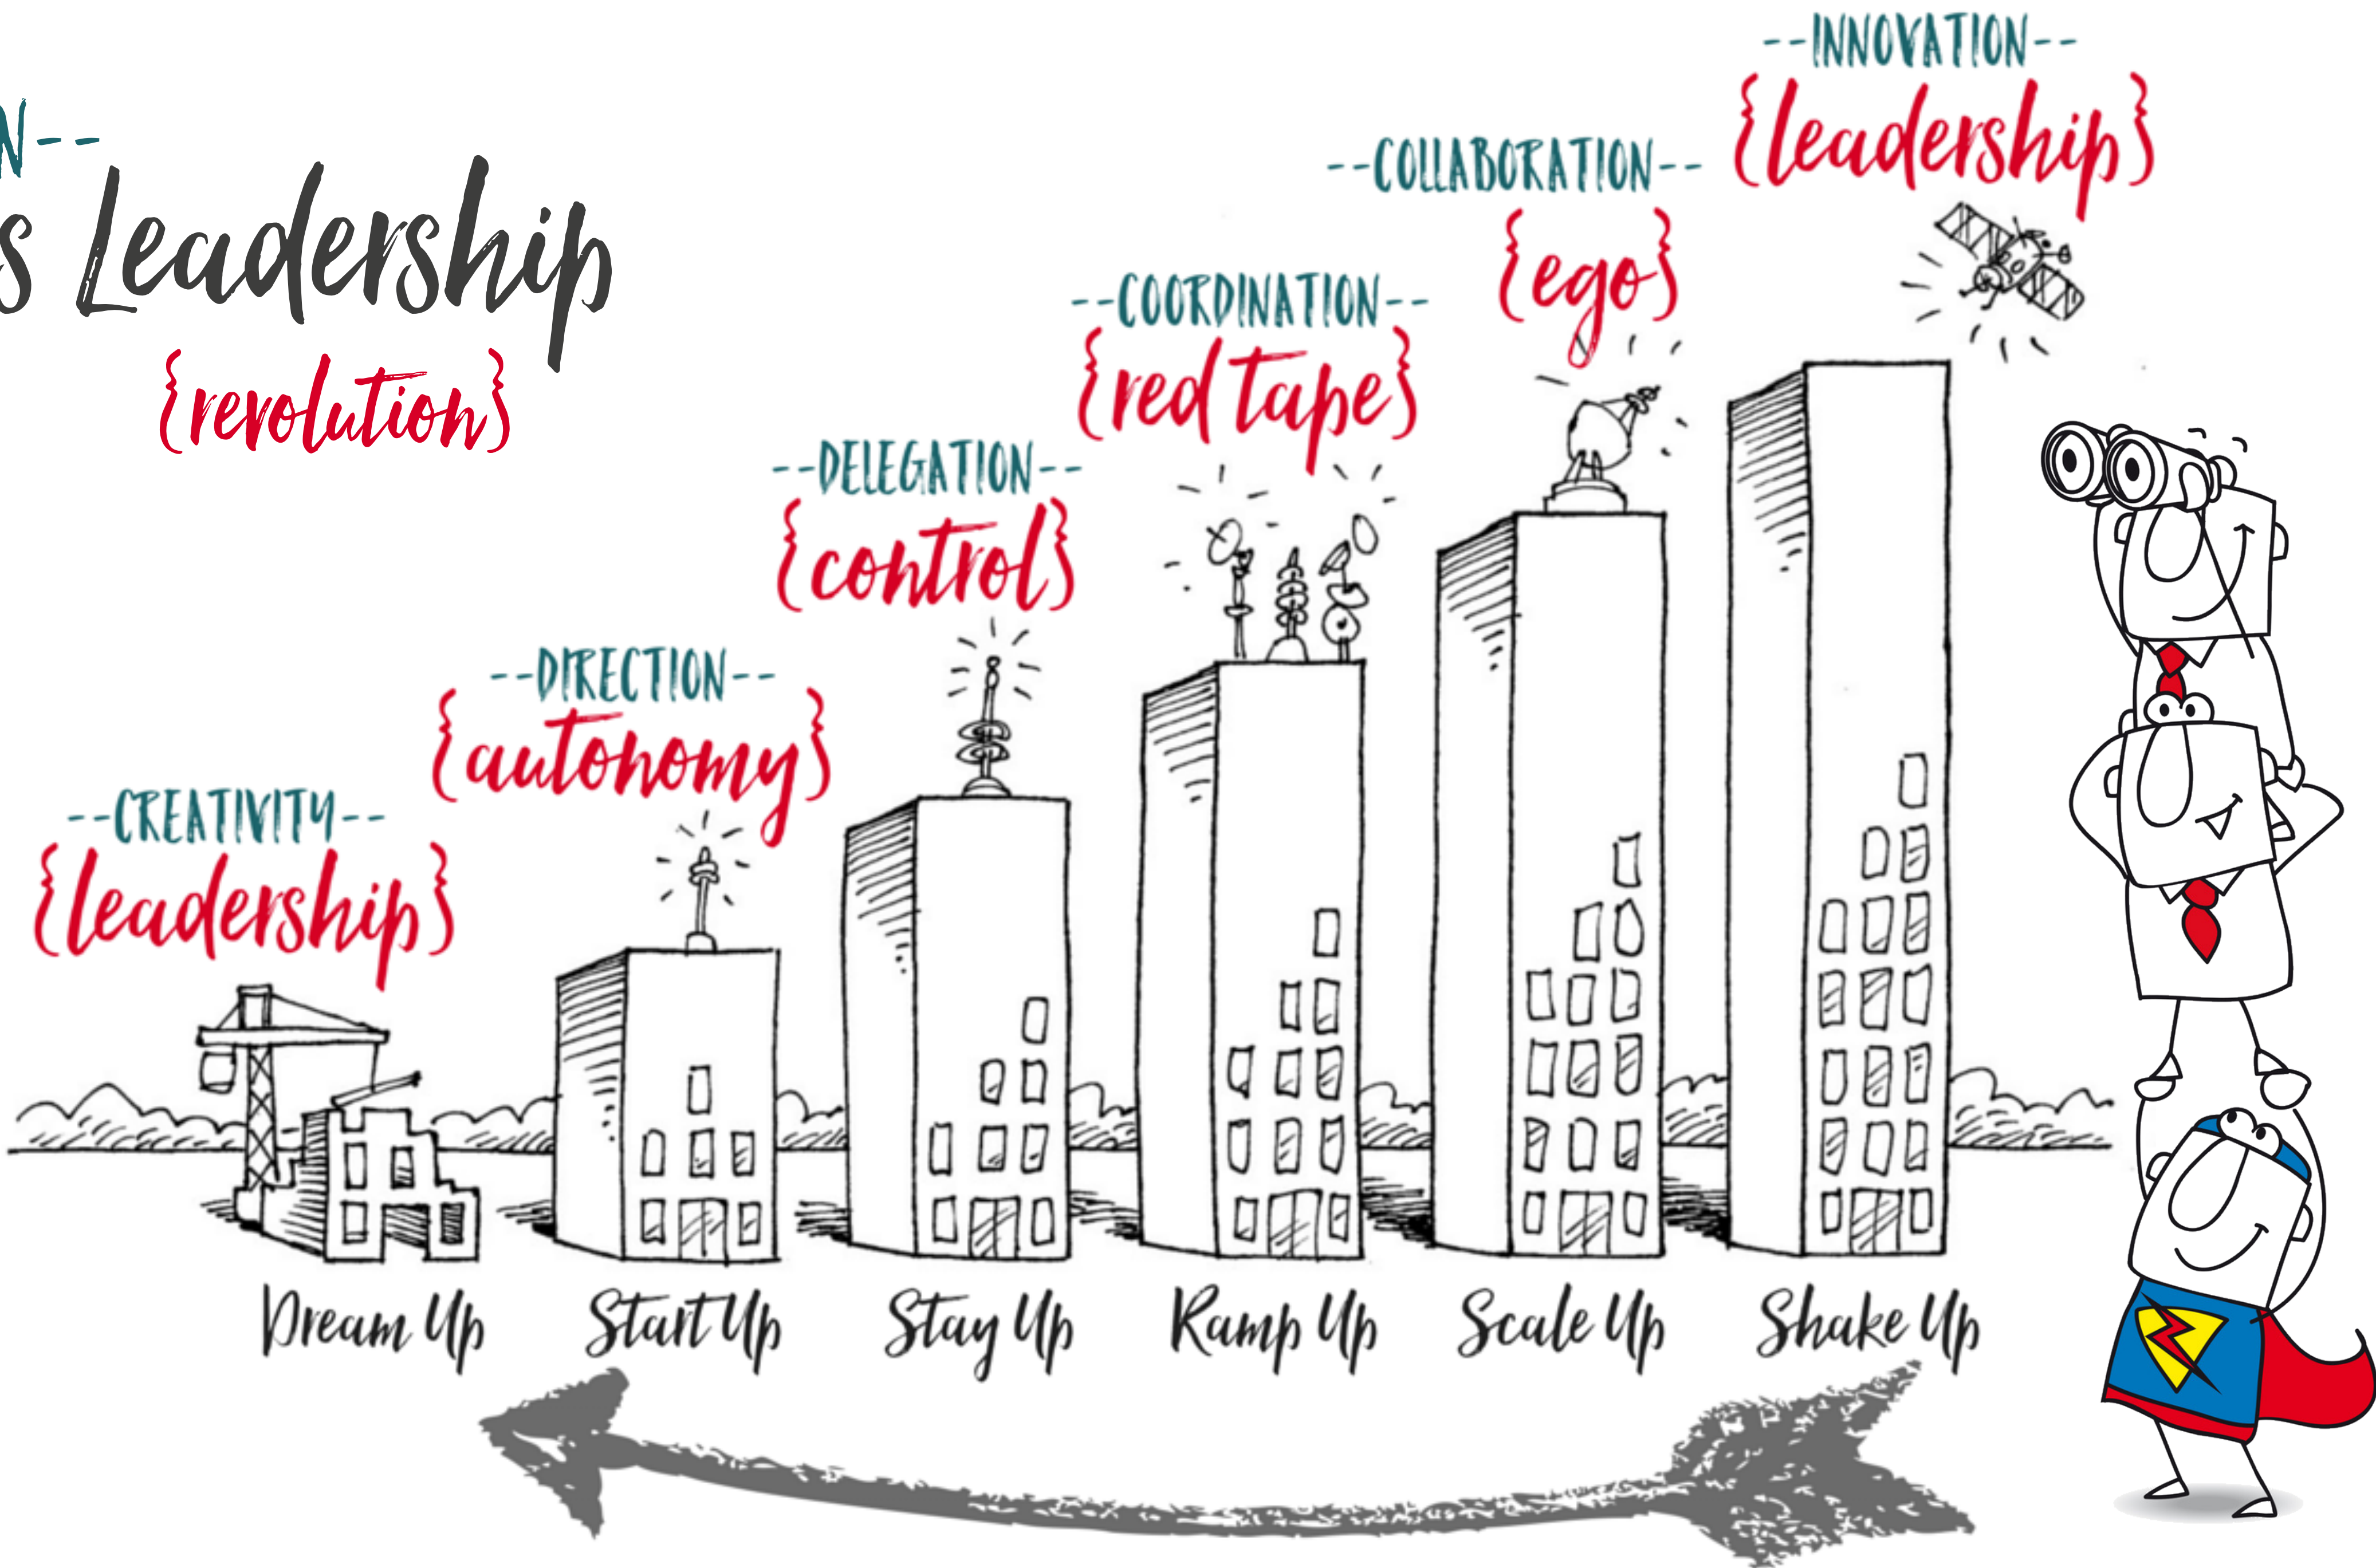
N--
s Leadership
{revolution}

--CREATIVITY--
{leadership}

--DIRECTION--
{autonomy}

--DELEGATION--
{control}

--COORDINATION--
{red tape}

--COLLABORATION--
{ego}

--INNOVATION--
{leadership}

Dream Up
Start Up
Stay Up
Ramp Up
Scale Up
Shake Up